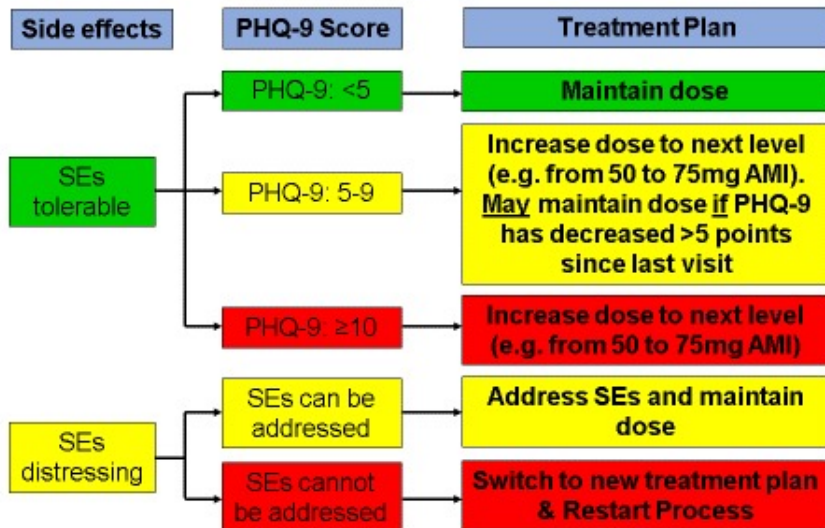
Side effects

PHQ-9 Score

Treatment Plan

SEs tolerable

PHQ-9: <5

Maintain dose

PHQ-9: 5-9

Increase dose to next level (e.g. from 50 to 75mg AMI). May maintain dose if PHQ-9 has decreased >5 points since last visit

PHQ-9: ≥10

Increase dose to next level (e.g. from 50 to 75mg AMI)

SEs distressing

SEs can be addressed

Address SEs and maintain dose

SEs cannot be addressed

Switch to new treatment plan & Restart Process